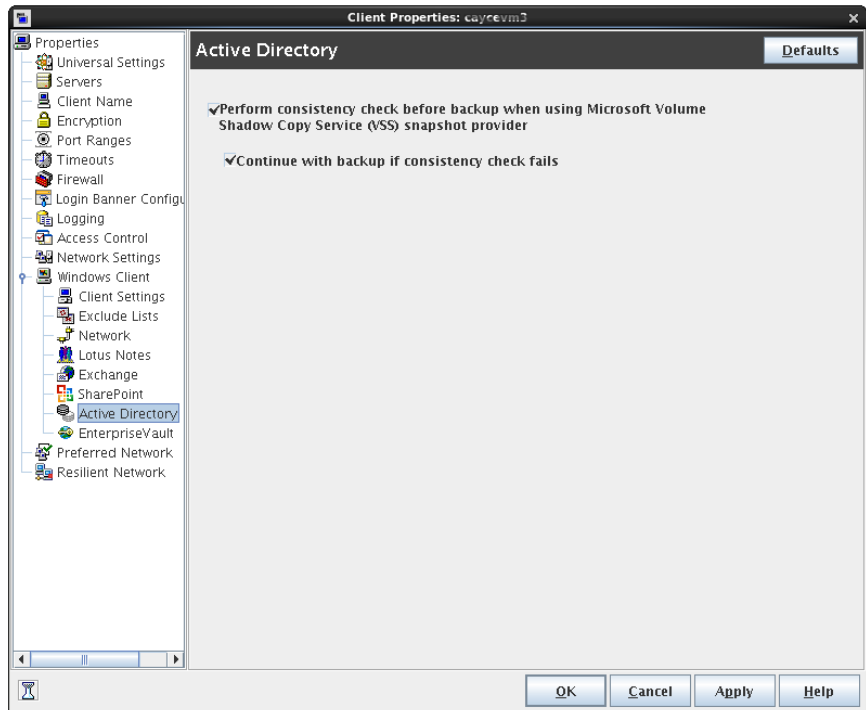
Client Properties: caycevm3

Properties
Universal Settings
Servers
Client Name
Encryption
Port Ranges
Timeouts
Firewall
Login Banner Configu
Logging
Access Control
Network Settings
Windows Client
Client Settings
Exclude Lists
Network
Lotus Notes
Exchange
SharePoint
Active Directory
EnterpriseVault
Preferred Network
Resilient Network

Active Directory

Defaults

✔Perform consistency check before backup when using Microsoft Volume Shadow Copy Service (VSS) snapshot provider

✔Continue with backup if consistency check fails

OK Cancel Apply Help